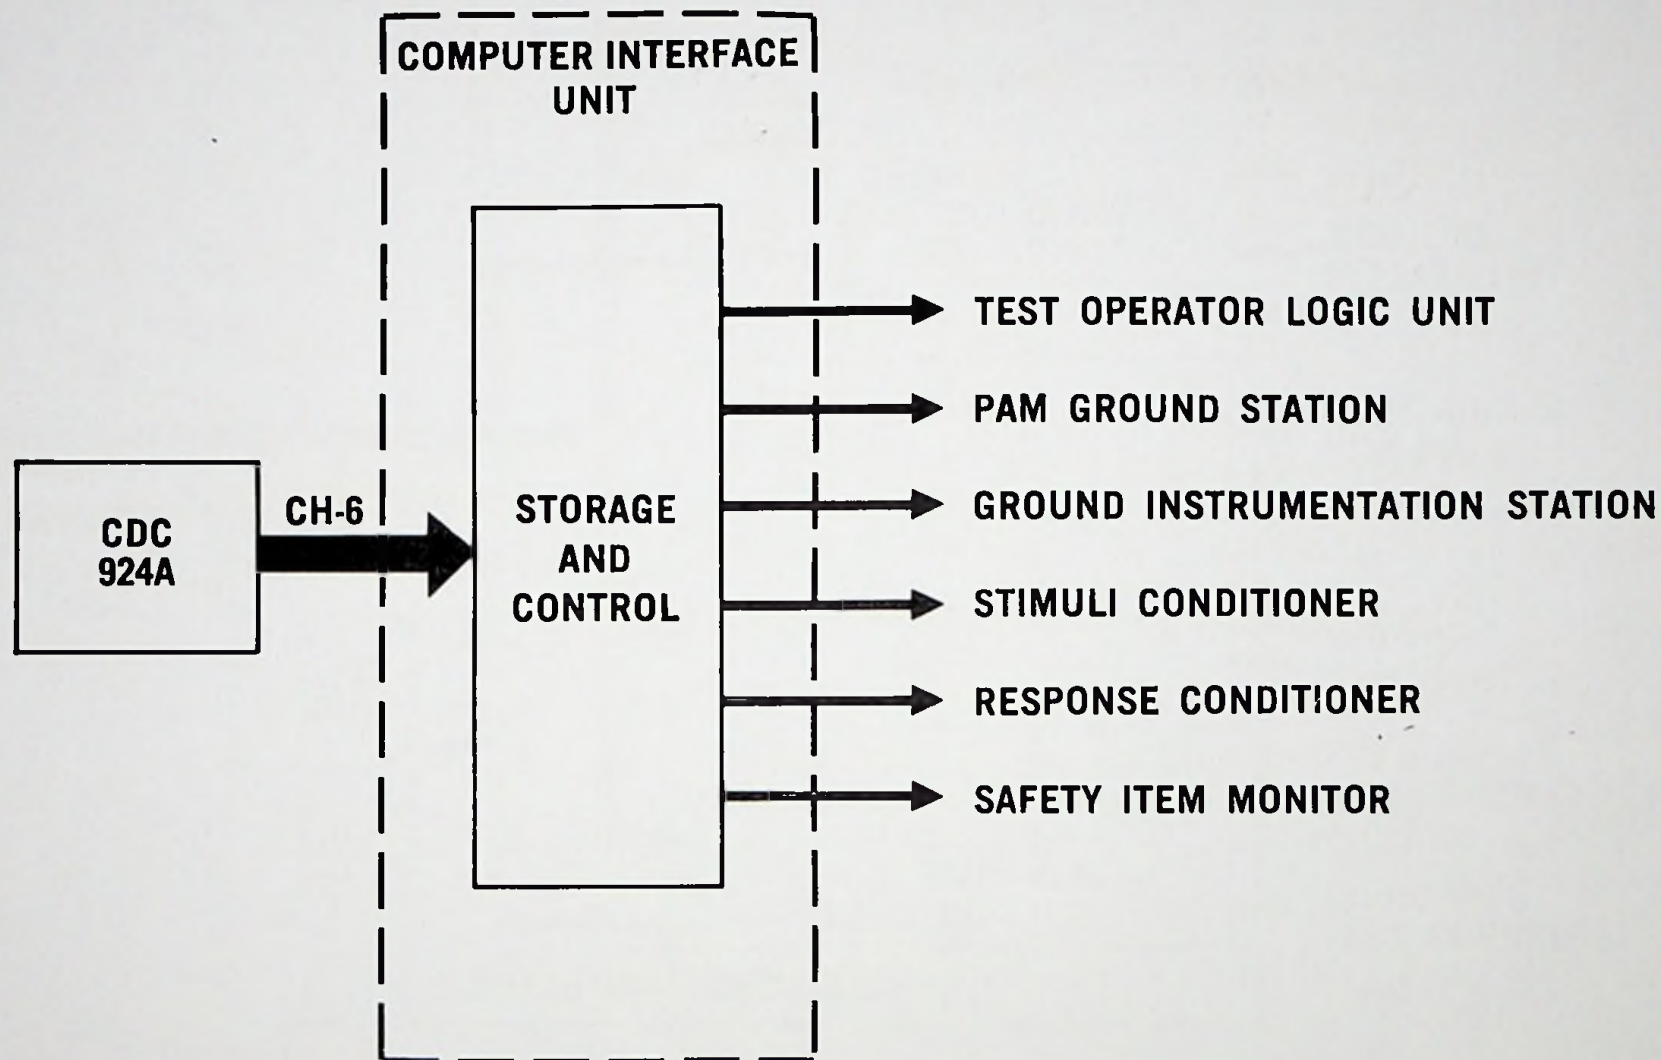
COMPUTER INTERFACE UNIT

CDC 924A

CH-6

STORAGE AND CONTROL

TEST OPERATOR LOGIC UNIT

PAM GROUND STATION

GROUND INSTRUMENTATION STATION

STIMULI CONDITIONER

RESPONSE CONDITIONER

SAFETY ITEM MONITOR